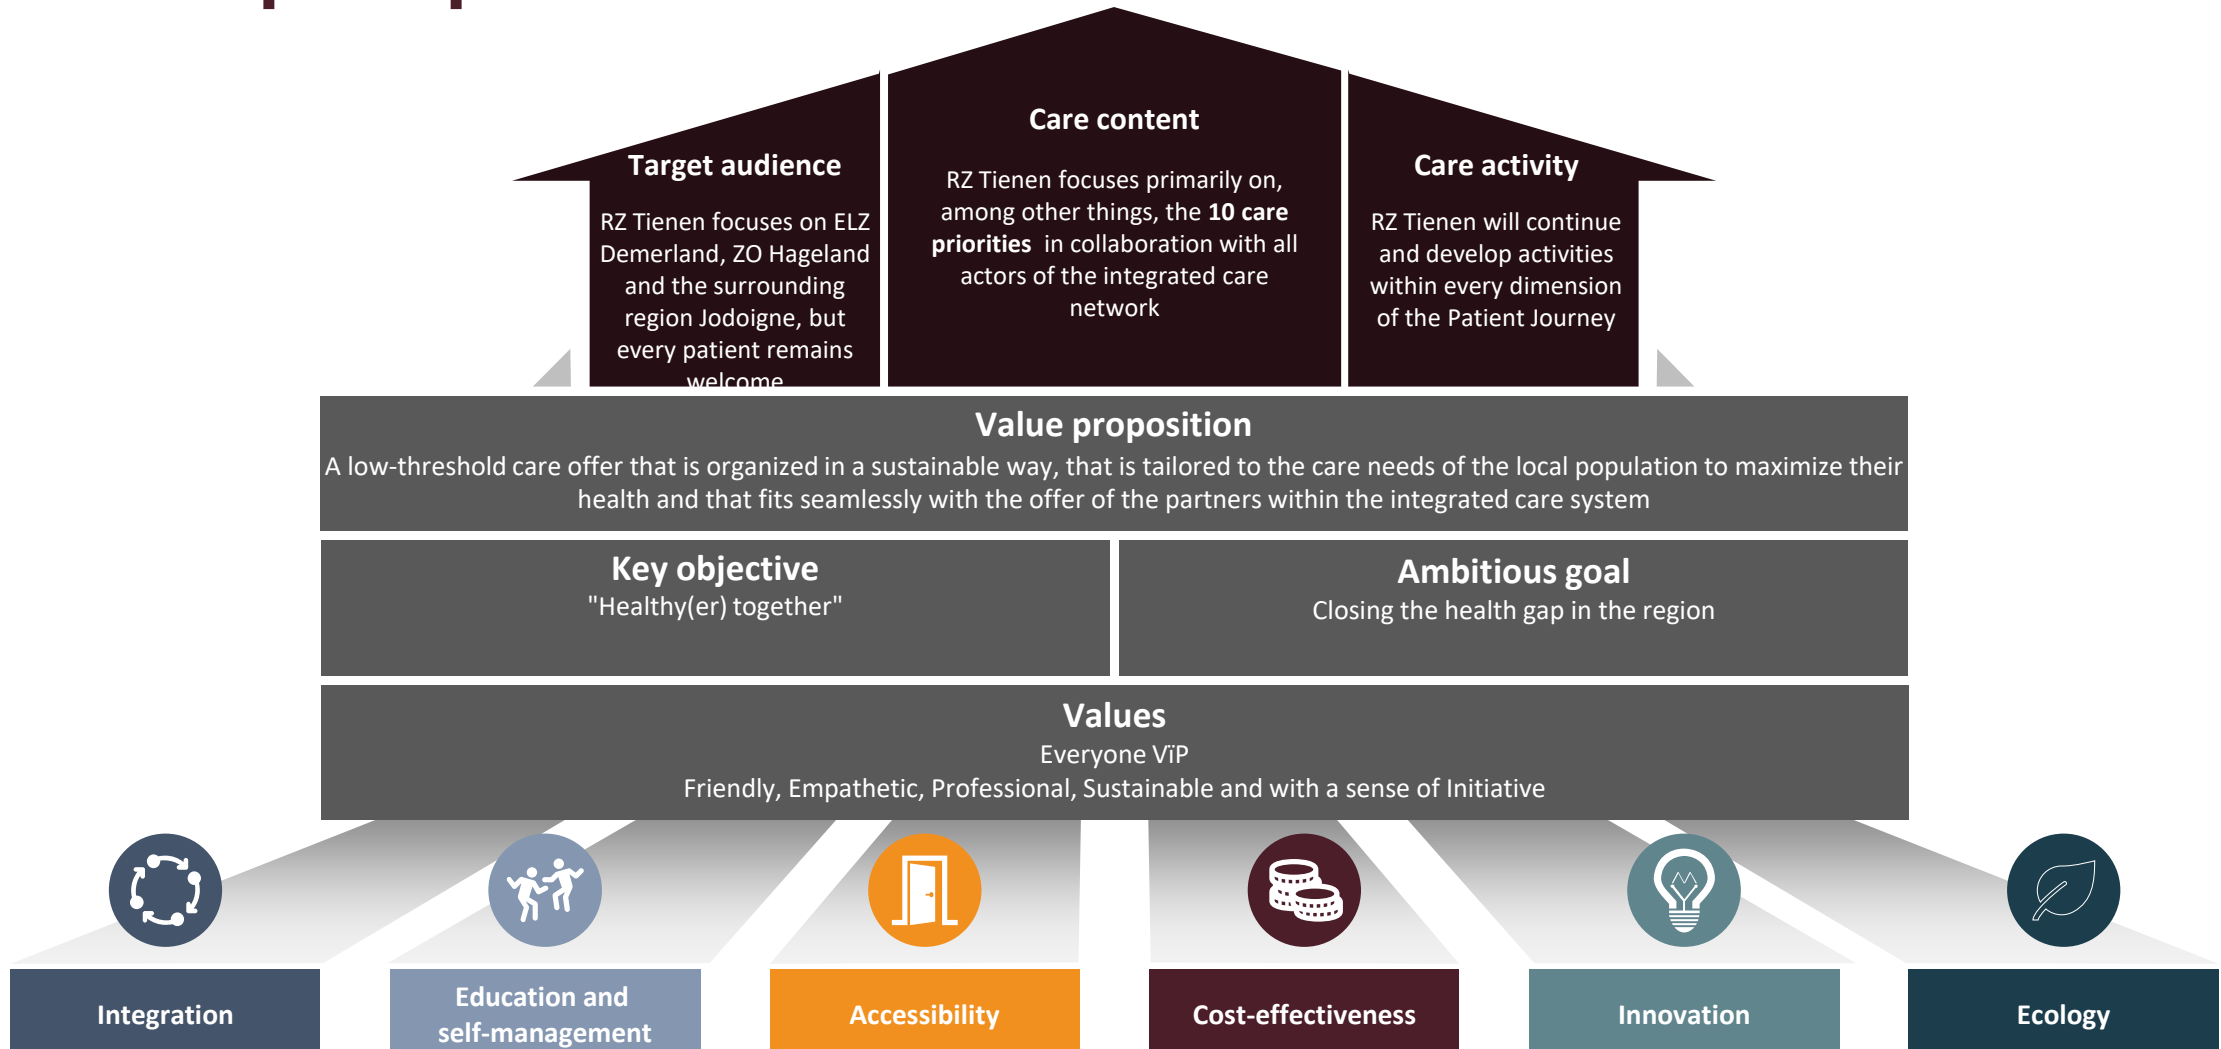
Target audience

RZ Tienen focuses on ELZ Demerland, ZO Hageland and the surrounding region Jodoigne, but every patient remains welcome

Care content

RZ Tienen focuses primarily on, among other things, the **10 care priorities** in collaboration with all actors of the integrated care network

Care activity

RZ Tienen will continue and develop activities within every dimension of the Patient Journey

Value proposition

A low-threshold care offer that is organized in a sustainable way, that is tailored to the care needs of the local population to maximize their health and that fits seamlessly with the offer of the partners within the integrated care system

Key objective

"Healthy(er) together"

Ambitious goal

Closing the health gap in the region

Values

Everyone ViP

Friendly, Empathetic, Professional, Sustainable and with a sense of Initiative

Integration

Education and self-management

Accessibility

Cost-effectiveness

Innovation

Ecology